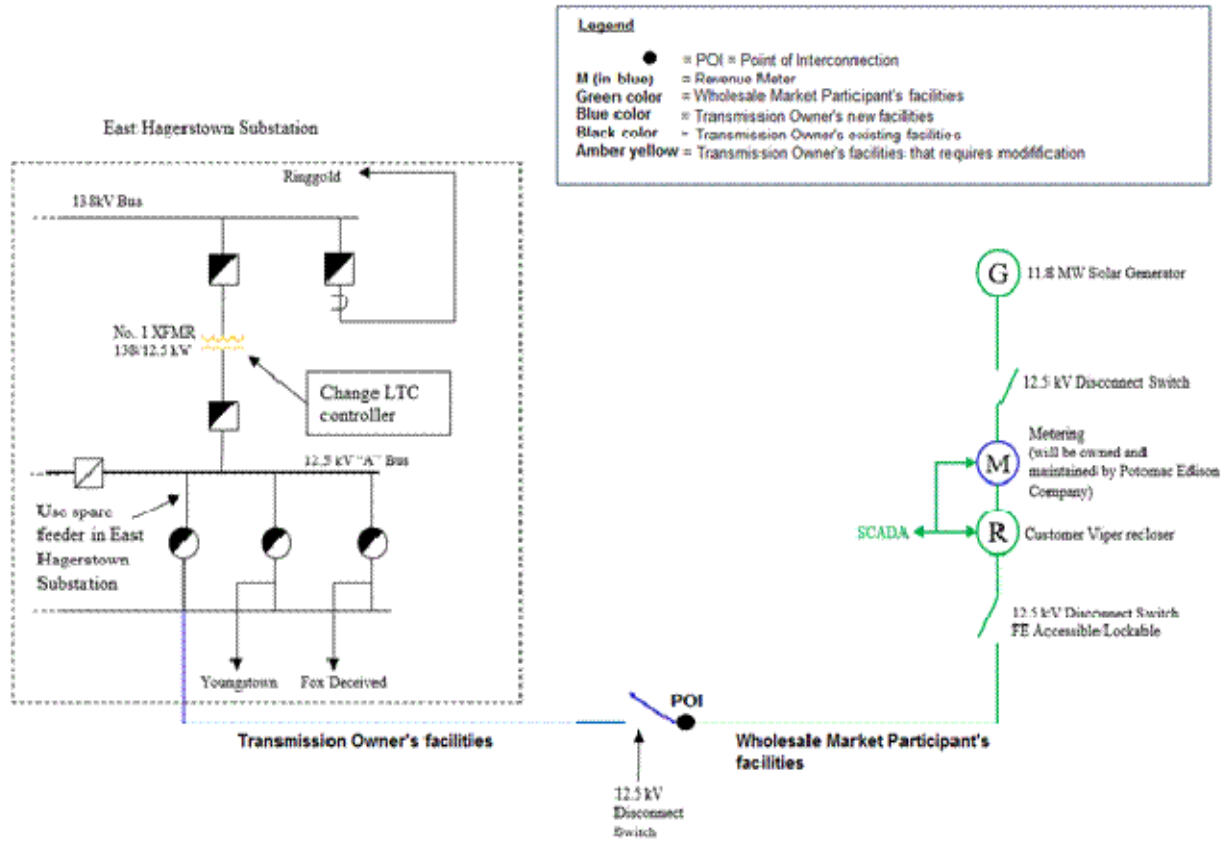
Legend

= POI = Point of Interconnection
M (in blue) = Revenue Meter
Green color = Wholesale Market Participant's facilities
Blue color = Transmission Owner's new facilities
Black color = Transmission Owner's existing facilities
Amber yellow = Transmission Owner's facilities that requires modification

East Hagerstown Substation

Ringgold

13.8kV Bus

No. 1 XFMR
138/12.5 kV

Change LTC controller

12.5 kV "A" Bus

Use spare feeder in East Hagerstown Substation

Youngstown

Fox Deceived

G 11.8 MW Solar Generator

12.5 kV Disconnect Switch

M Metering (will be owned and maintained by Potomac Edison Company)

SCADA

R Customer Viper recloser

12.5 kV Disconnect Switch
FE Accessible/Lockable

POI

Transmission Owner's facilities

Wholesale Market Participant's facilities

12.5 kV Disconnect Switch